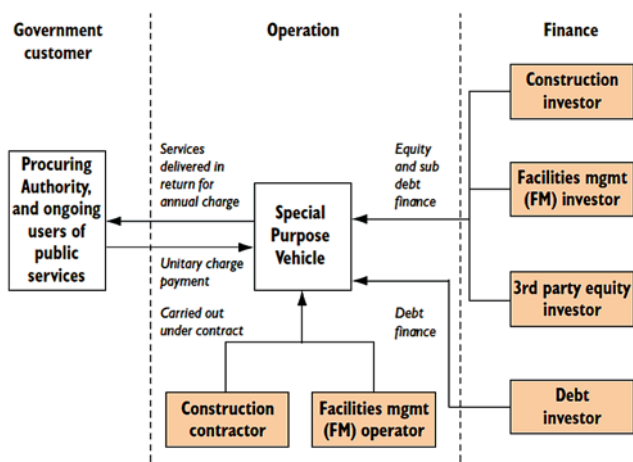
Government customer

Operation

Finance

Construction investor

Facilities mgmt (FM) investor

3rd party equity investor

Debt investor

Procuring Authority, and ongoing users of public services

Services delivered in return for annual charge

Unitary charge payment

Special Purpose Vehicle

Equity and sub debt finance

Debt finance

Carried out under contract

Construction contractor

Facilities mgmt (FM) operator